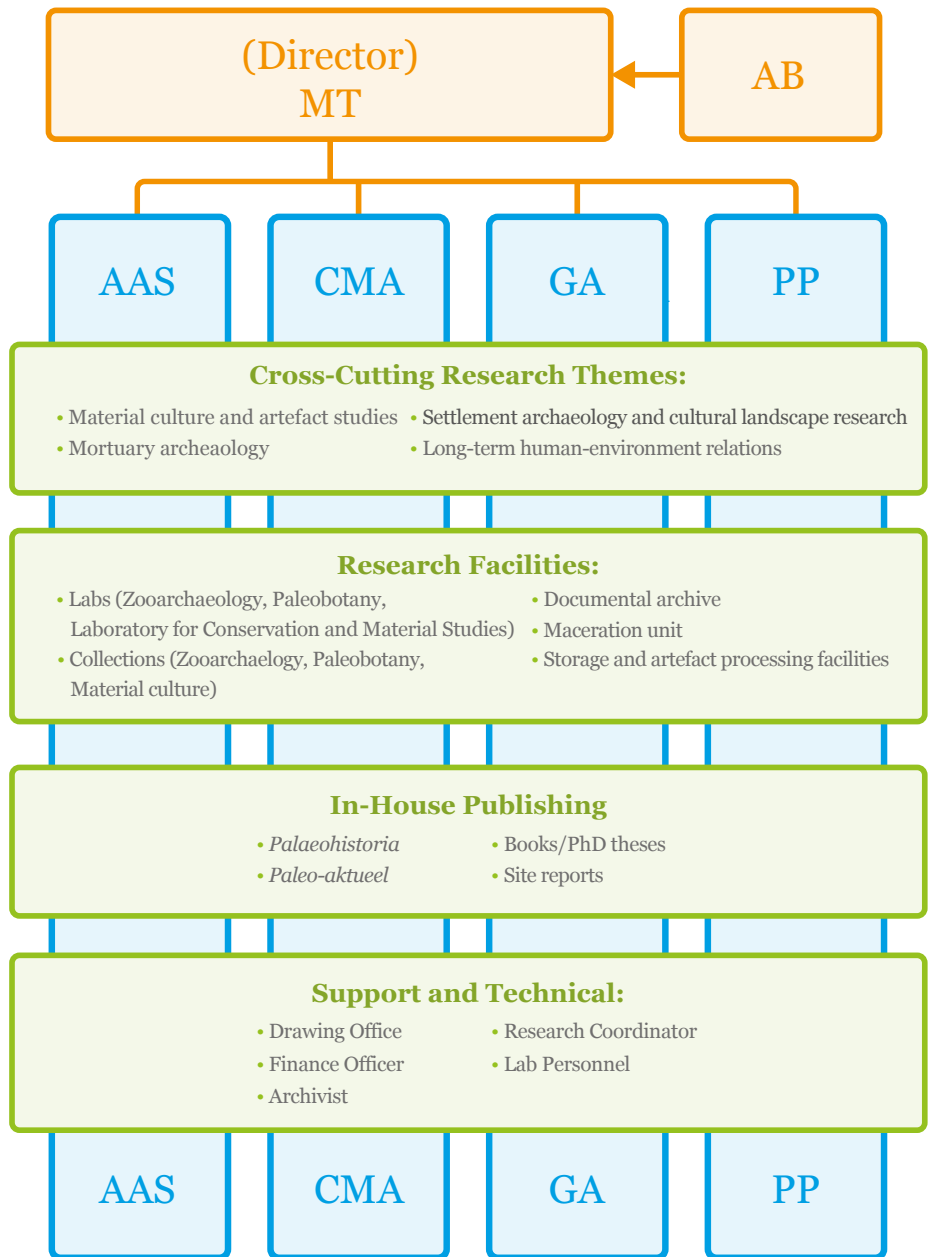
(Director)
MT

AB

AAS

CMA

GA

PP

Cross-Cutting Research Themes:

• Material culture and artefact studies
• Mortuary archeaology
• Settlement archaeology and cultural landscape research
• Long-term human-environment relations

Research Facilities:

• Labs (Zooarchaeology, Paleobotany, Laboratory for Conservation and Material Studies)
• Collections (Zooarchaelogy, Paleobotany, Material culture)
• Documental archive
• Maceration unit
• Storage and artefact processing facilities

In-House Publishing

• *Palaeohistoria*
• *Paleo-aktueel*
• Books/PhD theses
• Site reports

Support and Technical:

• Drawing Office
• Finance Officer
• Archivist
• Research Coordinator
• Lab Personnel

AAS

CMA

GA

PP